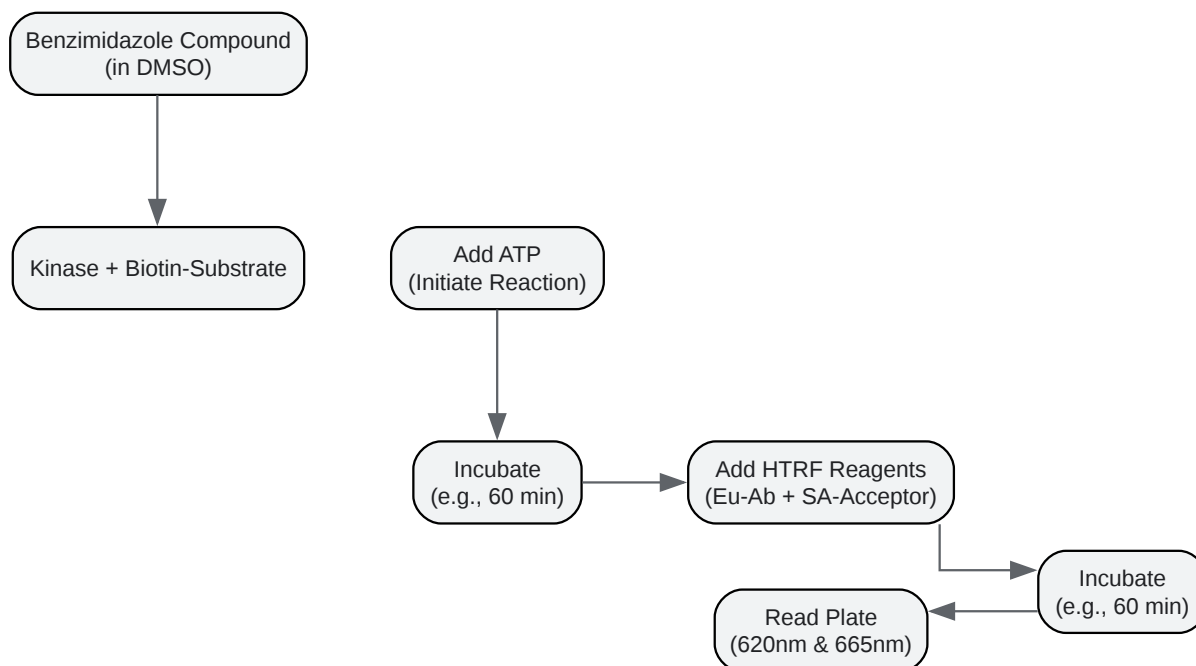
Benzimidazole Compound
(in DMSO)

Kinase + Biotin-Substrate

Add ATP
(Initiate Reaction)

Incubate
(e.g., 60 min)

Add HTRF Reagents
(Eu-Ab + SA-Acceptor)

Incubate
(e.g., 60 min)

Read Plate
(620nm & 665nm)